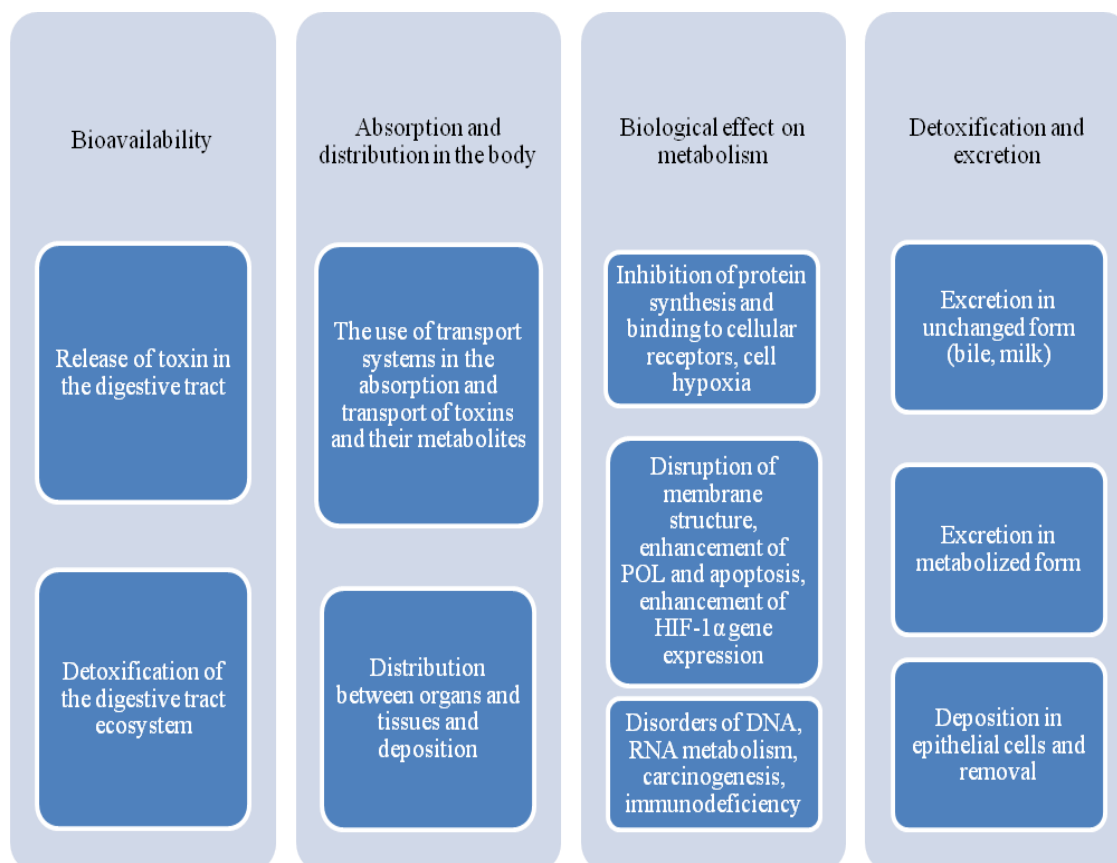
Bioavailability

Release of toxin in the digestive tract

Detoxification of the digestive tract ecosystem

Absorption and distribution in the body

The use of transport systems in the absorption and transport of toxins and their metabolites

Distribution between organs and tissues and deposition

Biological effect on metabolism

Inhibition of protein synthesis and binding to cellular receptors, cell hypoxia

Disruption of membrane structure, enhancement of POL and apoptosis, enhancement of HIF-1α gene expression

Disorders of DNA, RNA metabolism, carcinogenesis, immunodeficiency

Detoxification and excretion

Excretion in unchanged form (bile, milk)

Excretion in metabolized form

Deposition in epithelial cells and removal